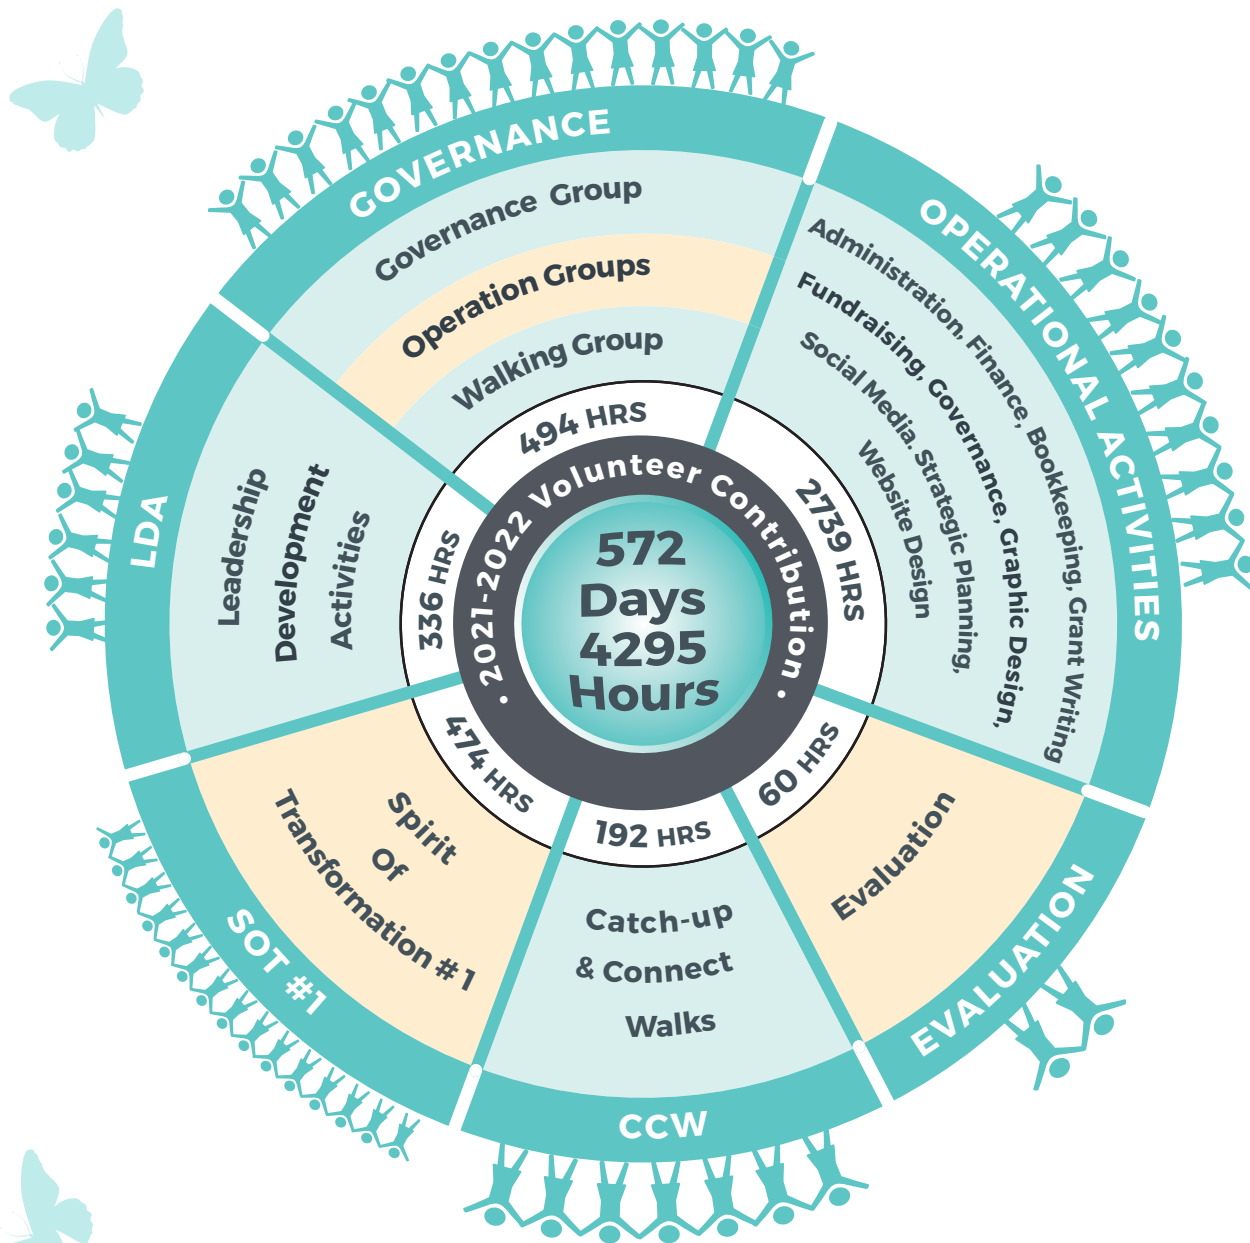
572 Days 4295 Hours

• 2021-2022 Volunteer Contribution •

GOVERNANCE

Governance Group

Operation Groups

Walking Group

494 HRS

OPERATIONAL ACTIVITIES

Administration, Finance, Bookkeeping, Grant Writing

Fundraising, Governance, Graphic Design,

Social Media, Strategic Planning,

Website Design

2739 HRS

EVALUATION

Evaluation

60 HRS

CCW

Catch-up & Connect Walks

192 HRS

SOT #1

Spirit Of Transformation # 1

474 HRS

LDA

Leadership Development Activities

336 HRS